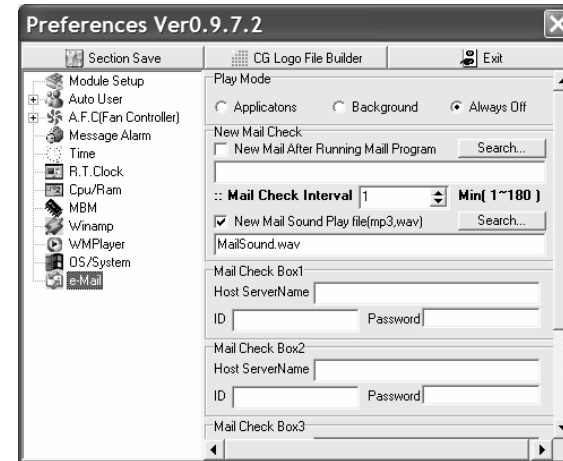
Preferences Ver0.9.7.2

Section Save | CG Logo File Builder | Exit

Module Setup
Auto User
A.F.C(Fan Controller)
Message Alarm
Time
R.T.Clock
Cpu/Ram
MBM
Winamp
WMPlayer
OS/System
e-Mail

Play Mode
Applicatons
Background
Always Off

New Mail Check
New Mail After Running Maill Program
Search...

:: Mail Check Interval 1
Min( 1~180 )
New Mail Sound Play file(mp3,wav)
Search...
MailSound.wav

Mail Check Box1
Host ServerName
ID
Password

Mail Check Box2
Host ServerName
ID
Password

Mail Check Box3